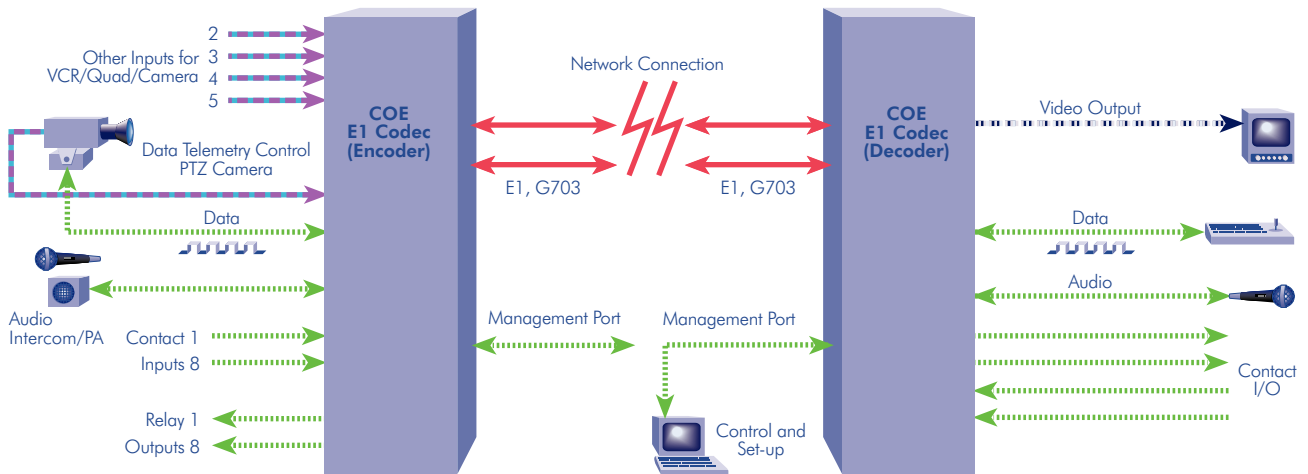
2
Other Inputs for 3
VCR/Quad/Camera 4
5

Data Telemetry Control
PTZ Camera

Data

Audio
Intercom/PA

Contact 1
Inputs 8

Relay 1
Outputs 8

COE
E1 Codec
(Encoder)

Network Connection

E1, G703

E1, G703

Management Port

Management Port

Control and
Set-up

COE
E1 Codec
(Decoder)

Video Output

Data

Audio

Contact
I/O